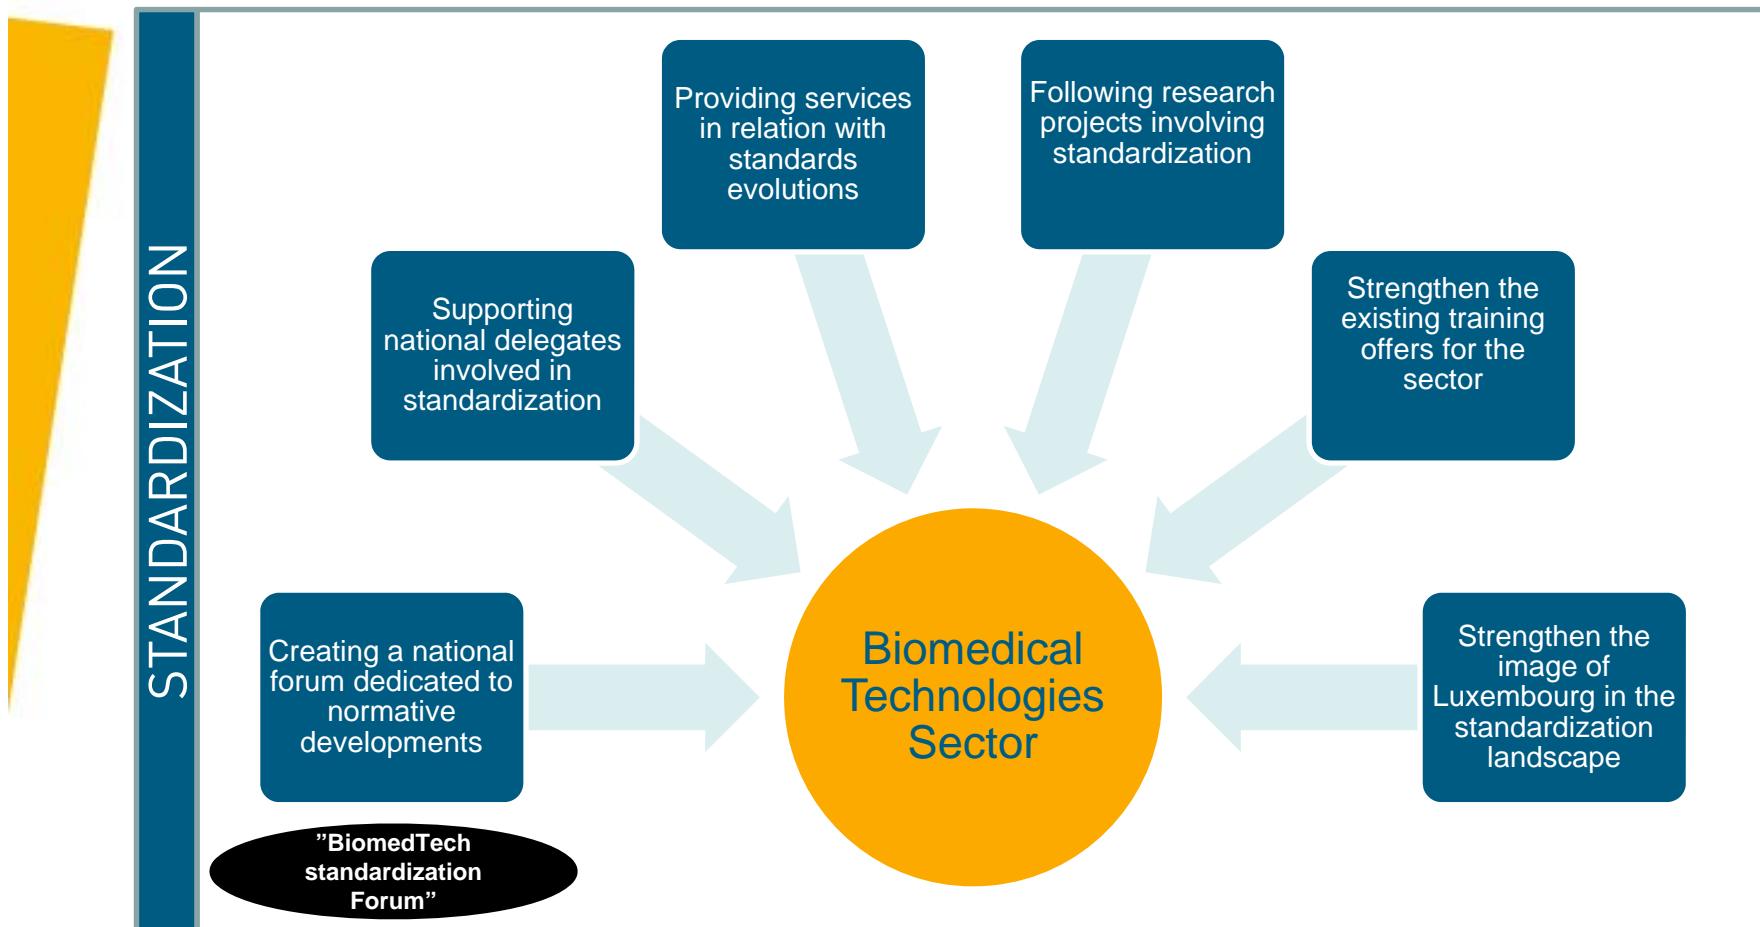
STANDARDIZATION

Providing services in relation with standards evolutions

Following research projects involving standardization

Supporting national delegates involved in standardization

Strengthen the existing training offers for the sector

Creating a national forum dedicated to normative developments

Biomedical Technologies Sector

Strengthen the image of Luxembourg in the standardization landscape

”BiomedTech standardization Forum”